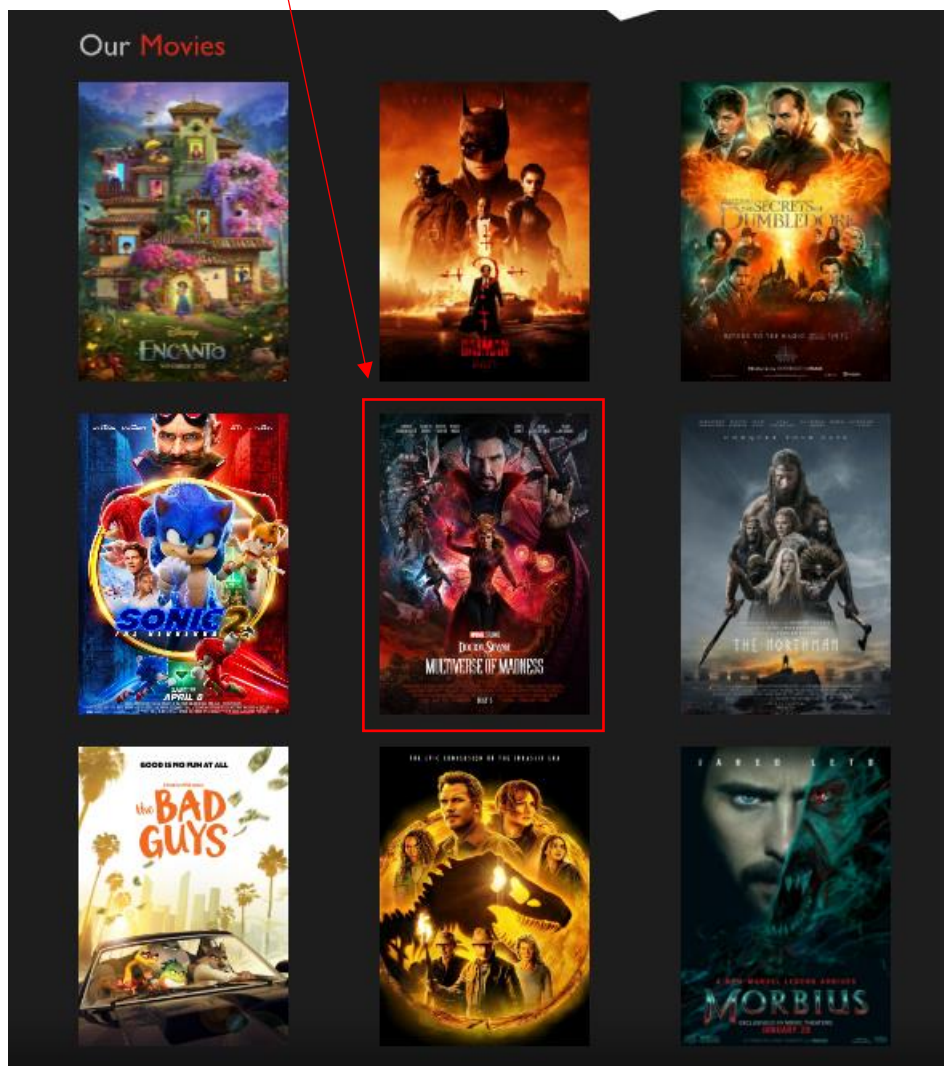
Our Movies

Disney
ENCANTO

THE BATMAN

FANTASTIC BEASTS
THE SECRETS OF DUMBLEDORE

SONIC 2
APRIL 8

DOCTOR STRANGE
MULTIVERSE OF MADNESS

THE NORTHMAN

GOOD IS NO FUN AT ALL
the BAD GUYS

THE EPIC CONCLUSION OF THE JURASSIC ERA

JARED LETO
MORBIUS
JANUARY 28